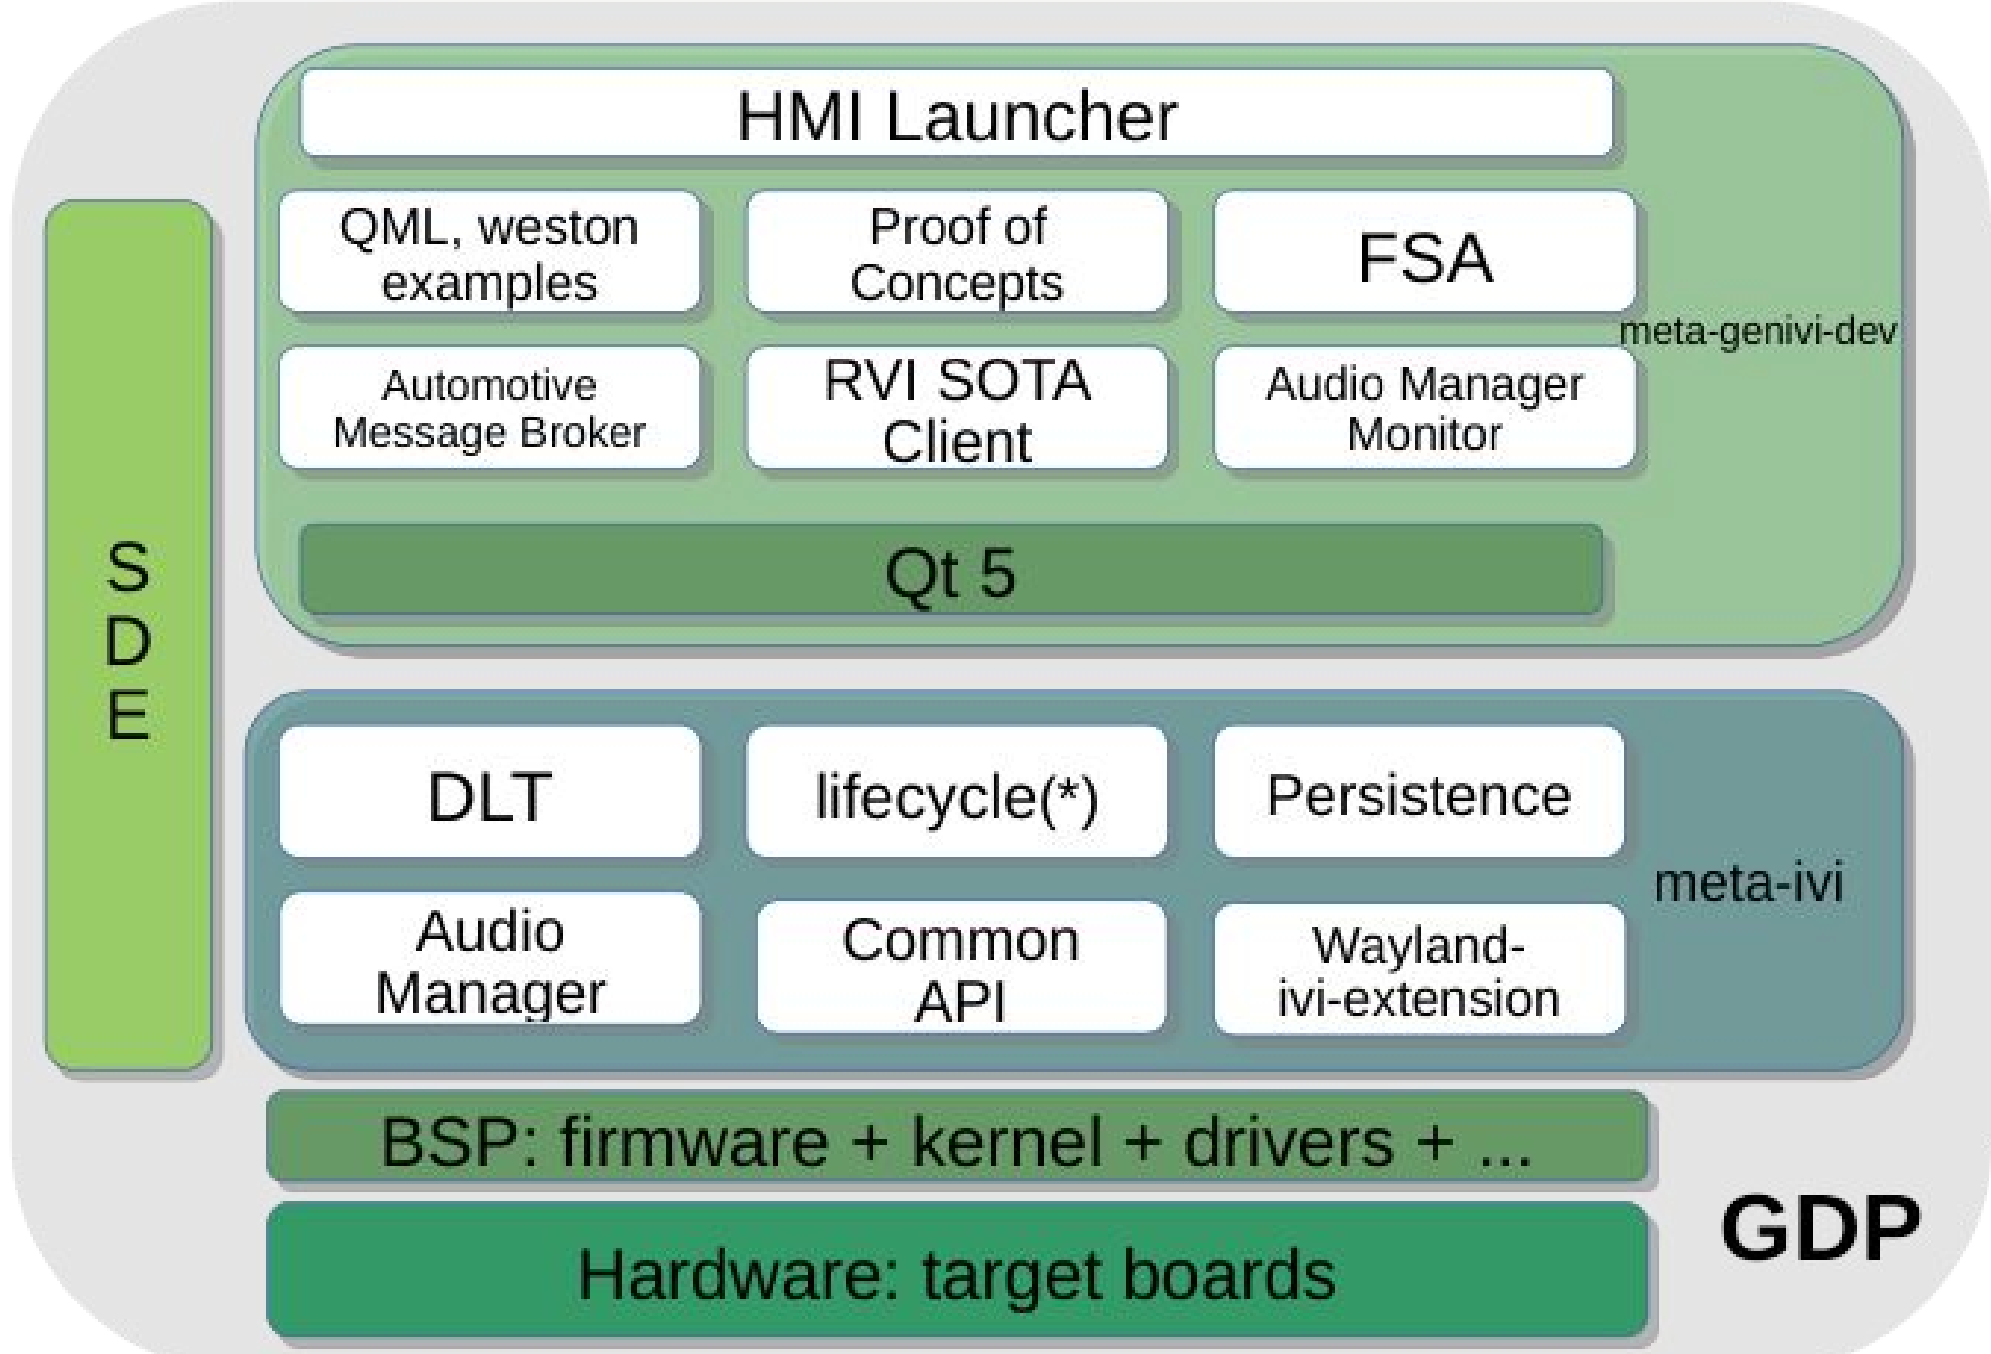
HMI Launcher

QML, weston examples

Proof of Concepts

FSA

meta-genivi-dev

Automotive Message Broker

RVI SOTA Client

Audio Manager Monitor

Qt 5

S
D
E

DLT

lifecycle(*)

Persistence

meta-ivi

Audio Manager

Common API

Wayland-ivi-extension

BSP: firmware + kernel + drivers + ...

GDP

Hardware: target boards